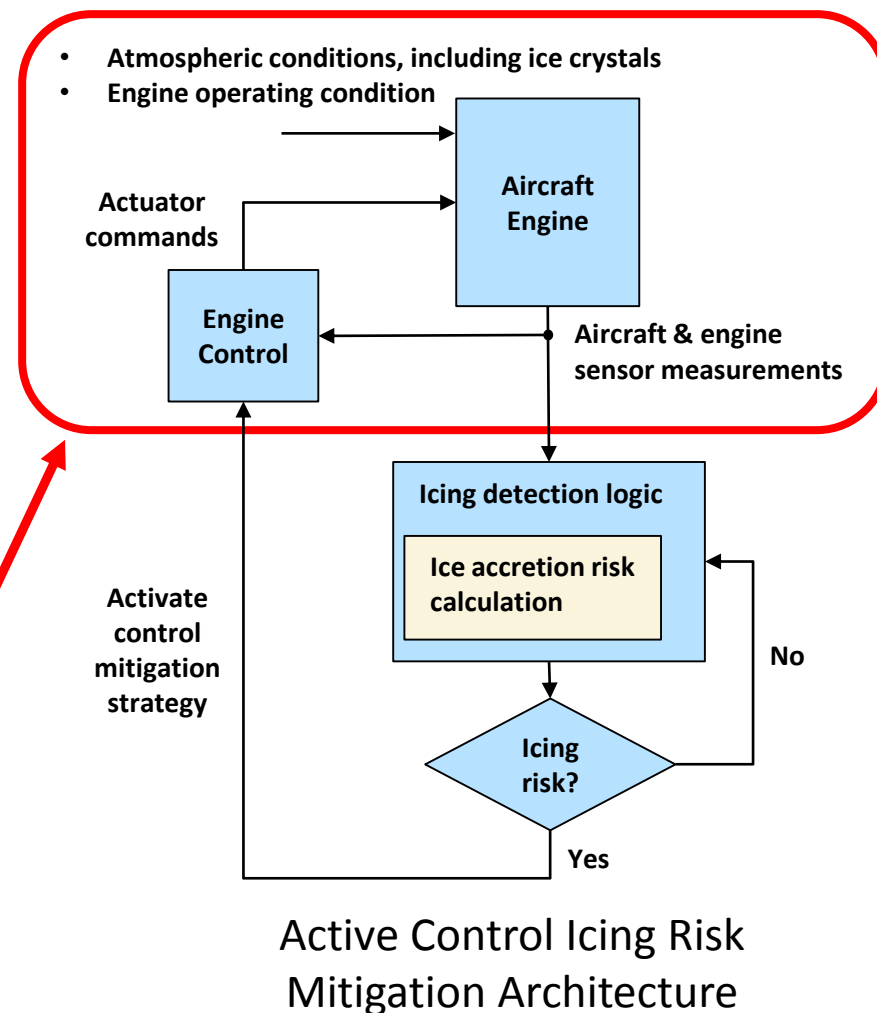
• Atmospheric conditions, including ice crystals
• Engine operating condition

Actuator commands

Aircraft Engine

Engine Control

Aircraft & engine sensor measurements

Icing detection logic

Ice accretion risk calculation

Activate control mitigation strategy

No

Icing risk?

Yes

Active Control Icing Risk Mitigation Architecture